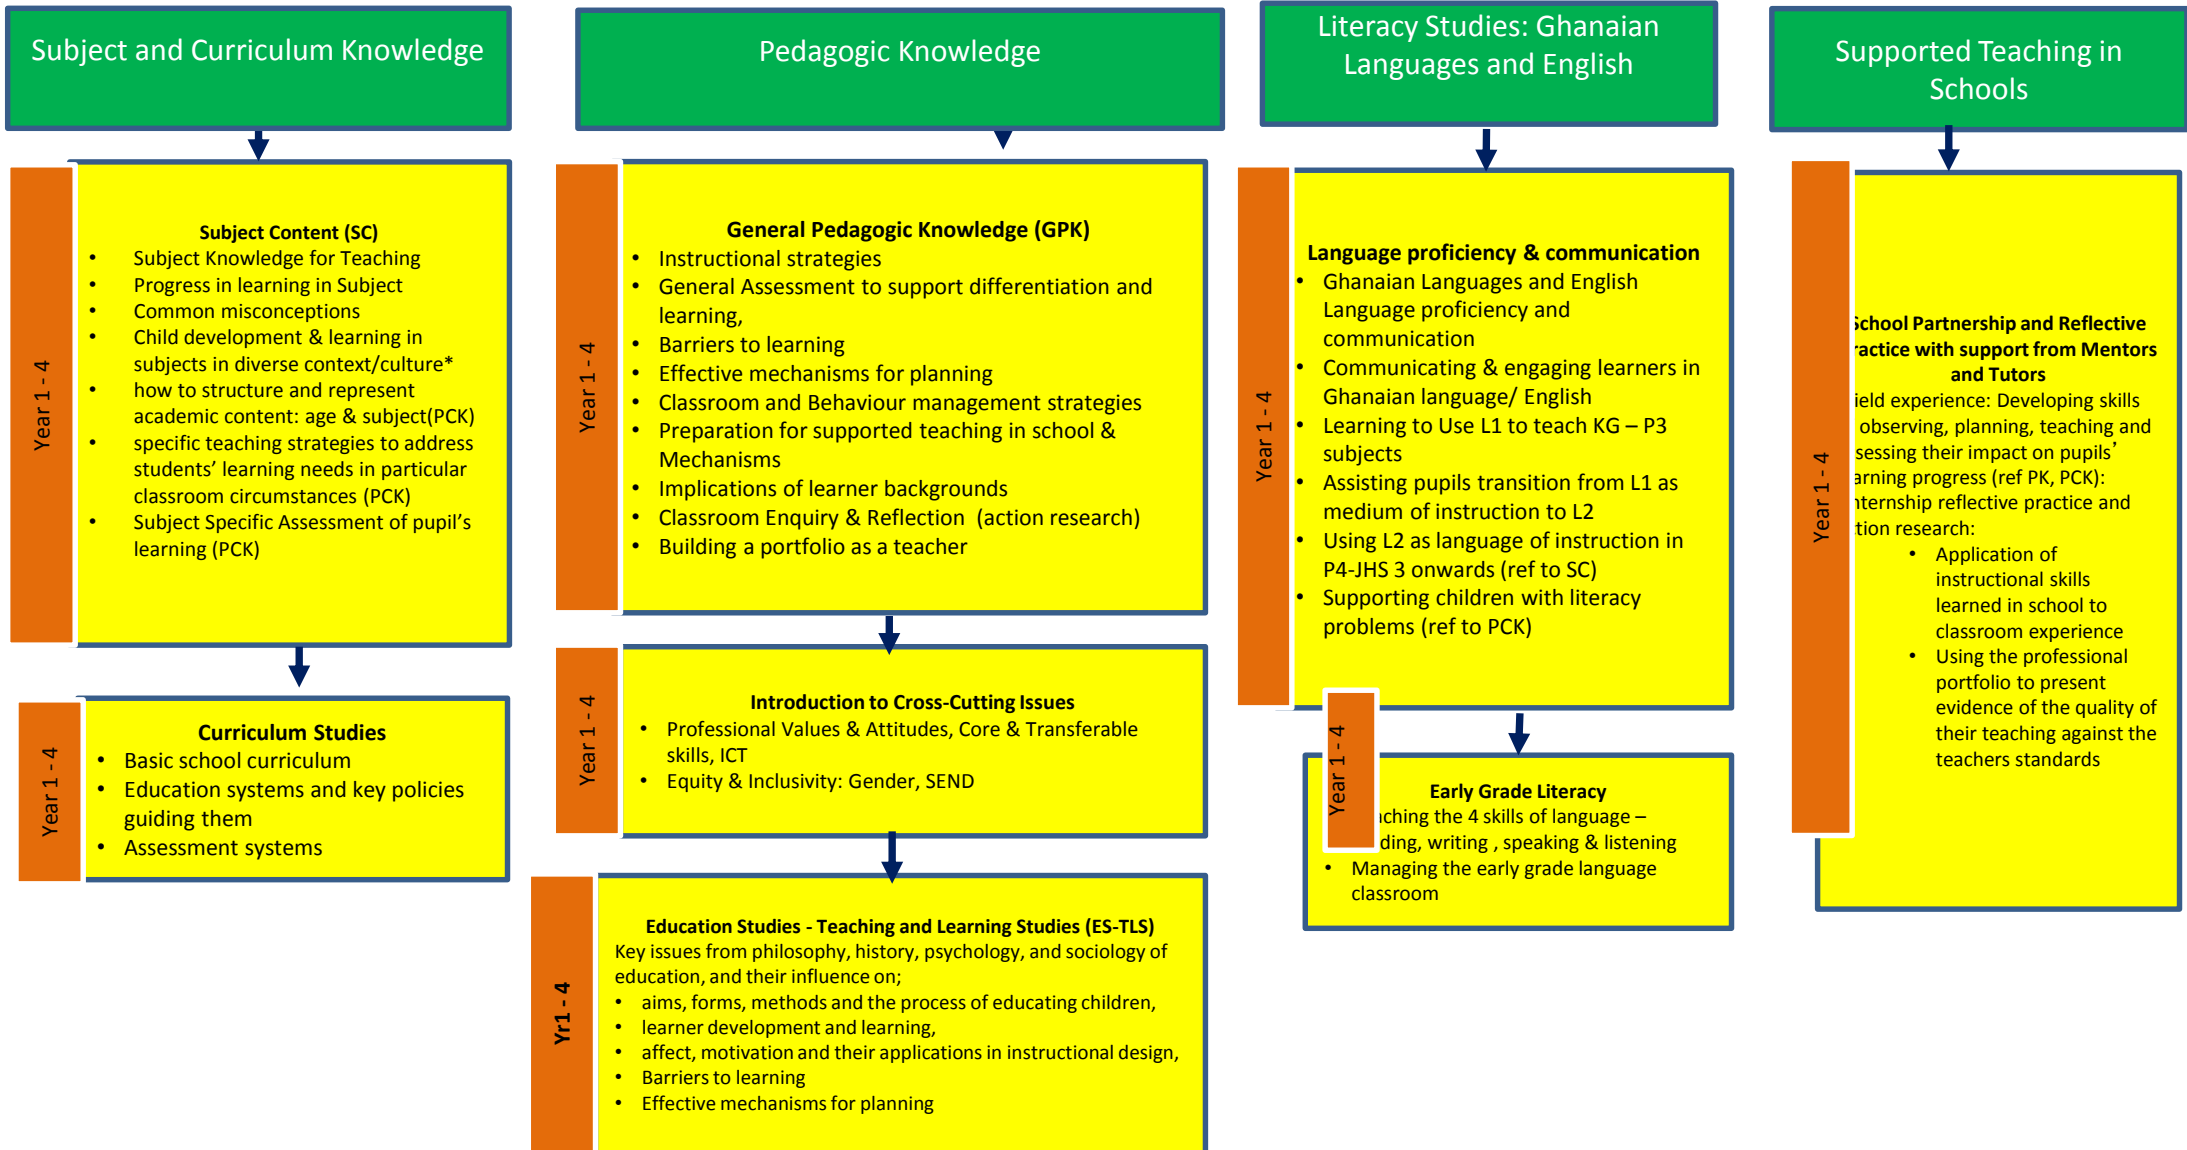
Subject and Curriculum Knowledge

Year 1 - 4

Subject Content (SC)
- Subject Knowledge for Teaching
- Progress in learning in Subject
- Common misconceptions
- Child development & learning in subjects in diverse context/culture*
- how to structure and represent academic content: age & subject(PCK)
- specific teaching strategies to address students' learning needs in particular classroom circumstances (PCK)
- Subject Specific Assessment of pupil's learning (PCK)

Year 1 - 4

Curriculum Studies
- Basic school curriculum
- Education systems and key policies guiding them
- Assessment systems

Pedagogic Knowledge

Year 1 - 4

General Pedagogic Knowledge (GPK)
- Instructional strategies
- General Assessment to support differentiation and learning,
- Barriers to learning
- Effective mechanisms for planning
- Classroom and Behaviour management strategies
- Preparation for supported teaching in school & Mechanisms
- Implications of learner backgrounds
- Classroom Enquiry & Reflection (action research)
- Building a portfolio as a teacher

Year 1 - 4

Introduction to Cross-Cutting Issues
- Professional Values & Attitudes, Core & Transferable skills, ICT
- Equity & Inclusivity: Gender, SEND

Yr1 - 4

Education Studies - Teaching and Learning Studies (ES-TLS)
Key issues from philosophy, history, psychology, and sociology of education, and their influence on;
- aims, forms, methods and the process of educating children,
- learner development and learning,
- affect, motivation and their applications in instructional design,
- Barriers to learning
- Effective mechanisms for planning

Literacy Studies: Ghanaian Languages and English

Year 1 - 4

Language proficiency & communication
- Ghanaian Languages and English Language proficiency and communication
- Communicating & engaging learners in Ghanaian language/ English
- Learning to Use L1 to teach KG – P3 subjects
- Assisting pupils transition from L1 as medium of instruction to L2
- Using L2 as language of instruction in P4-JHS 3 onwards (ref to SC)
- Supporting children with literacy problems (ref to PCK)

Year 1 - 4

Early Grade Literacy
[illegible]ching the 4 skills of language – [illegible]ding, writing , speaking & listening
- Managing the early grade language classroom

Supported Teaching in Schools

Year 1 - 4

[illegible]chool Partnership and Reflective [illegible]ractice with support from Mentors and Tutors
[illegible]ield experience: Developing skills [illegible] observing, planning, teaching and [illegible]sessing their impact on pupils' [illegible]arning progress (ref PK, PCK): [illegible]nternship reflective practice and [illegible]tion research:
- Application of instructional skills learned in school to classroom experience
- Using the professional portfolio to present evidence of the quality of their teaching against the teachers standards